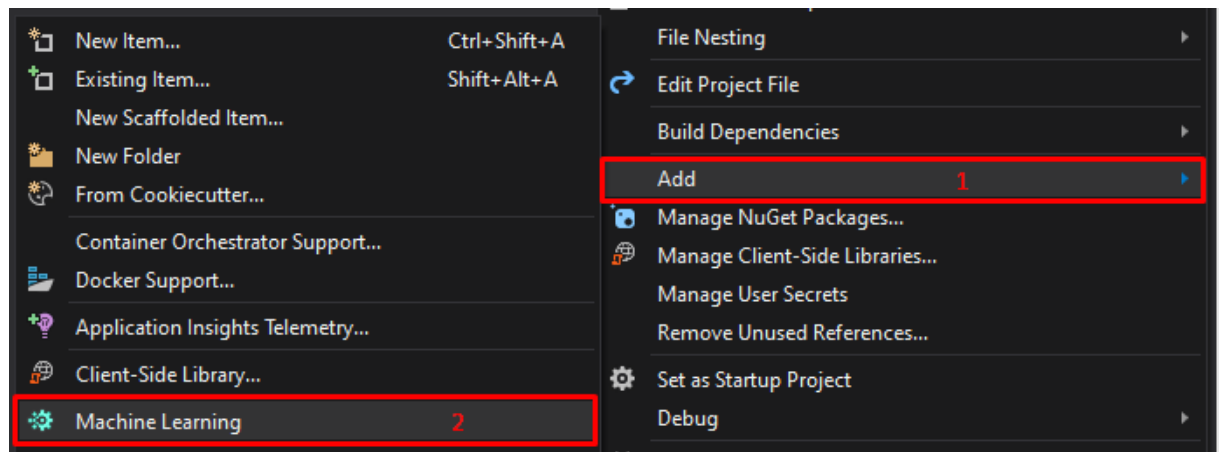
New Item... Ctrl+Shift+A
Existing Item... Shift+Alt+A
New Scaffolded Item...
New Folder
From Cookiecutter...
Container Orchestrator Support...
Docker Support...
Application Insights Telemetry...
Client-Side Library...
Machine Learning 2

File Nesting
Edit Project File
Build Dependencies
Add 1
Manage NuGet Packages...
Manage Client-Side Libraries...
Manage User Secrets
Remove Unused References...
Set as Startup Project
Debug